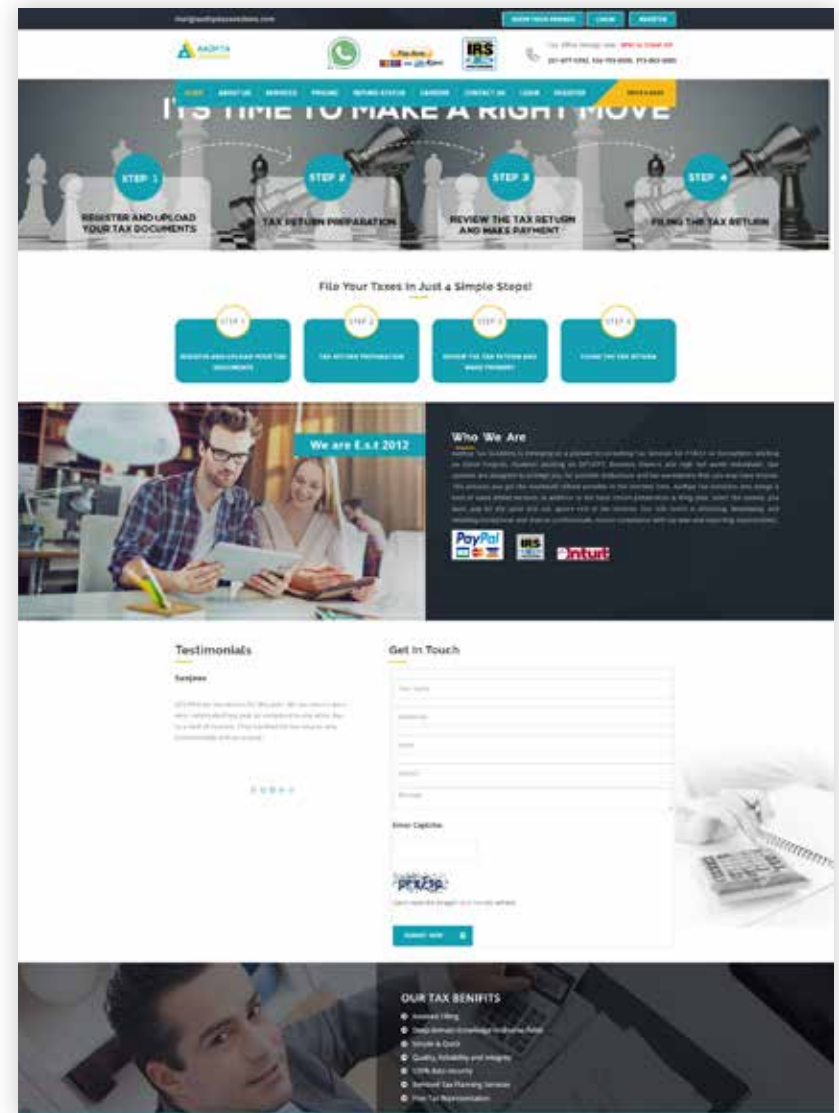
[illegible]

KNOW YOUR REFUND   LOGIN   REGISTER

AADYTA

IRS

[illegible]

HOME   ABOUT US   SERVICES   PRICING   REFUND STATUS   CAREERS   CONTACT US   LOGIN   REGISTER   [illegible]

IT'S TIME TO MAKE A RIGHT MOVE

STEP 1
REGISTER AND UPLOAD YOUR TAX DOCUMENTS

STEP 2
TAX RETURN PREPARATION

STEP 3
REVIEW THE TAX RETURN AND MAKE PAYMENT

STEP 4
FILING THE TAX RETURN

File Your Taxes In Just 4 Simple Steps!

STEP 1
REGISTER AND UPLOAD YOUR TAX DOCUMENTS

STEP 2
TAX RETURN PREPARATION

STEP 3
REVIEW THE TAX RETURN AND MAKE PAYMENT

STEP 4
FILING THE TAX RETURN

We are E.s.t 2012

Who We Are

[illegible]

PayPal   IRS   intuit

Testimonials

Sanjeev

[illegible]

Get In Touch

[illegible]

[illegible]

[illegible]

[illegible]

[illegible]

Enter Captcha

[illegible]

SUBMIT NOW

OUR TAX BENIFITS

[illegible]
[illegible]
Simple & Quick
Quality, Reliability and Integrity
100% Data Security
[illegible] Tax Planning Services
Free Tax Representation